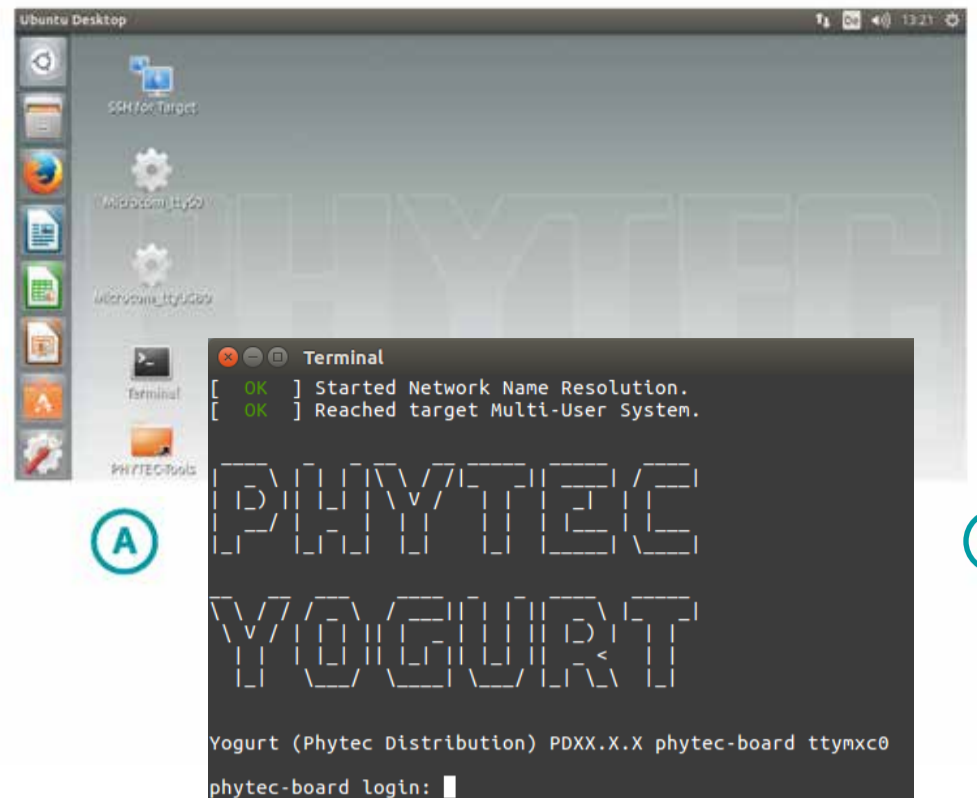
Ubuntu Desktop

De 13:21

SSH for Target

Microcom_ttyS0

Microcom_ttyUSB0

Terminal

PHYTEC-Tools

A

Terminal

[ OK ] Started Network Name Resolution.
[ OK ] Reached target Multi-User System.

PHYTEC

YOGURT

Yogurt (Phytec Distribution) PDXX.X.X phytec-board ttymxc0

phytec-board login: